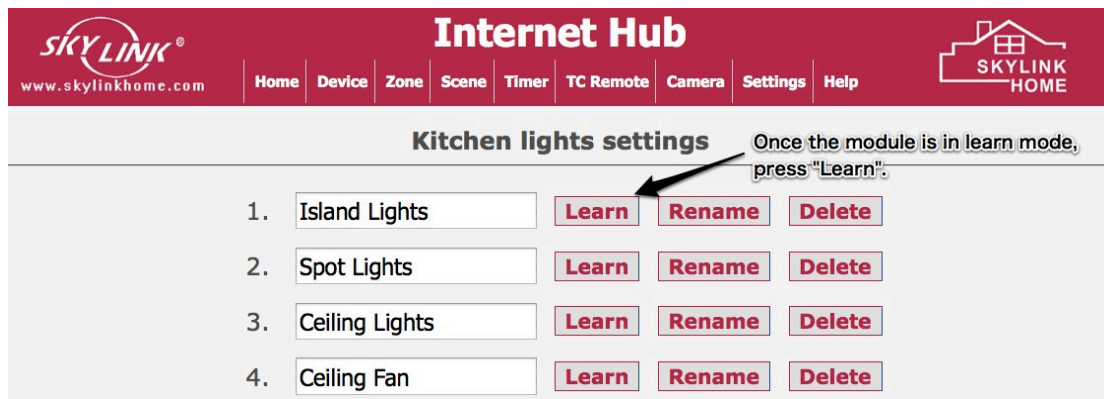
SKY LINK ®
www.skylinkhome.com

Internet Hub

Home | Device | Zone | Scene | Timer | TC Remote | Camera | Settings | Help

SKYLINK HOME

Kitchen lights settings

Once the module is in learn mode, press "Learn".

1. Island Lights Learn Rename Delete

2. Spot Lights Learn Rename Delete

3. Ceiling Lights Learn Rename Delete

4. Ceiling Fan Learn Rename Delete